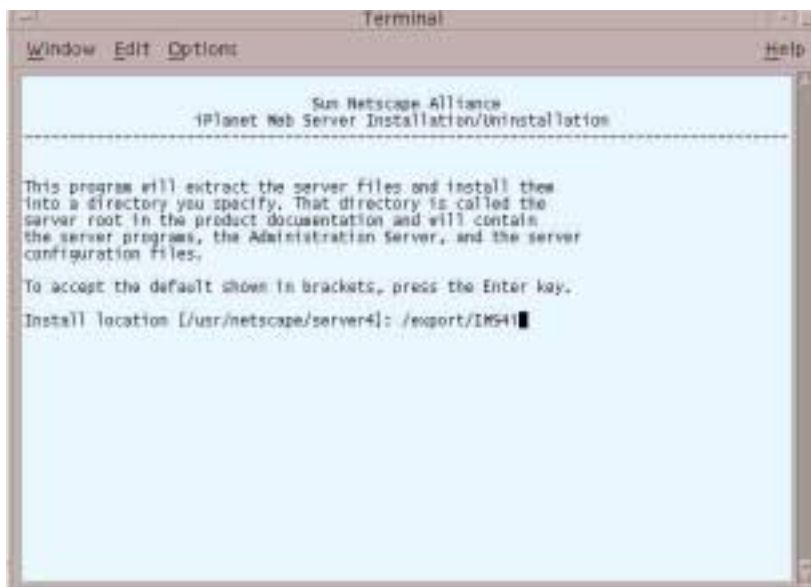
Terminal

Window Edit Options Help

Sun Netscape Alliance
iPlanet Web Server Installation/Uninstallation

This program will extract the server files and install them into a directory you specify. That directory is called the server root in the product documentation and will contain the server programs, the Administration Server, and the server configuration files.

To accept the default shown in brackets, press the Enter key.

Install location [/usr/netscape/server4]: /export/IMS41